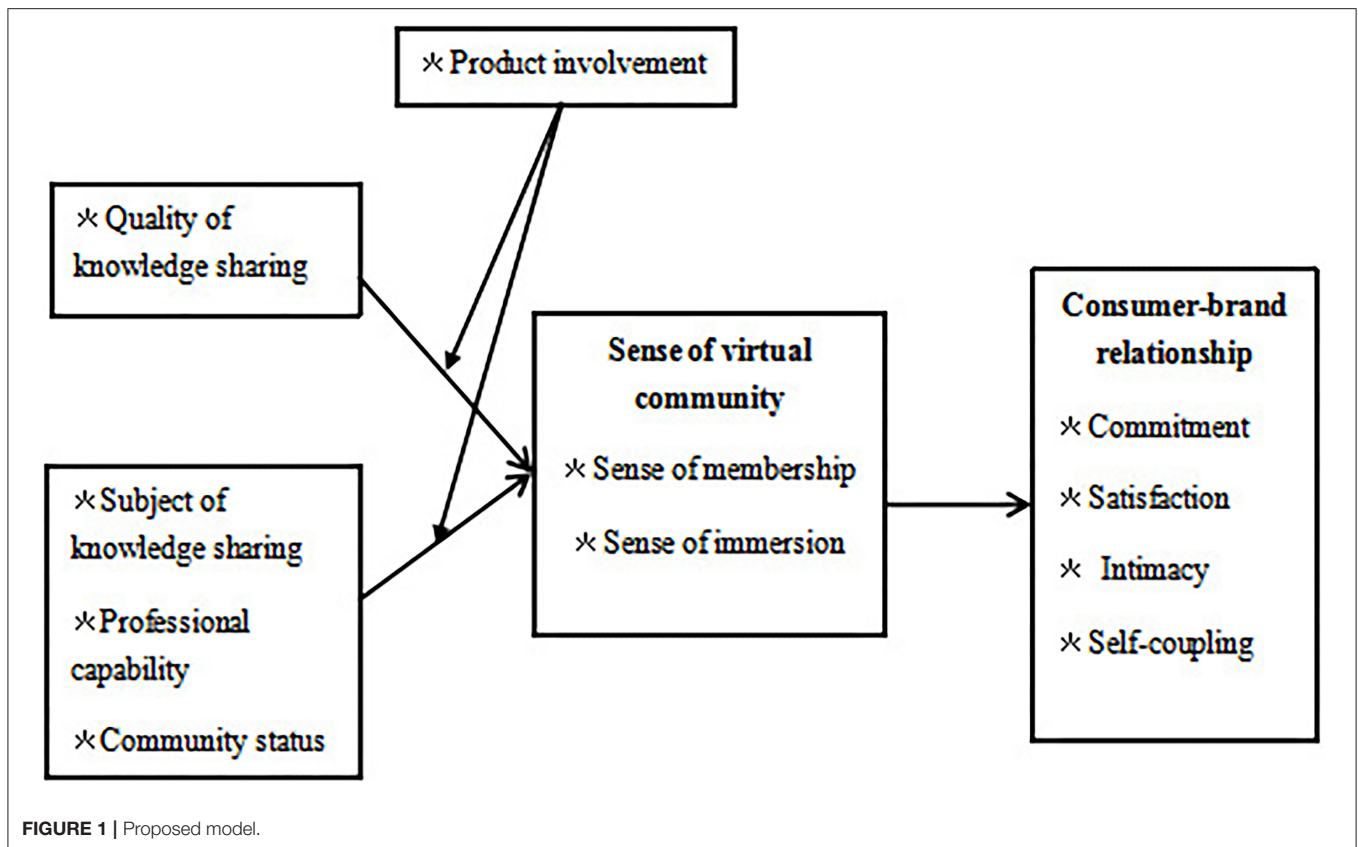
⁎ Product involvement

⁎ Quality of knowledge sharing

⁎ Subject of knowledge sharing

⁎ Professional capability

⁎ Community status

Sense of virtual community

⁎ Sense of membership

⁎ Sense of immersion

Consumer-brand relationship

⁎ Commitment

⁎ Satisfaction

⁎ Intimacy

⁎ Self-coupling

FIGURE 1 | Proposed model.